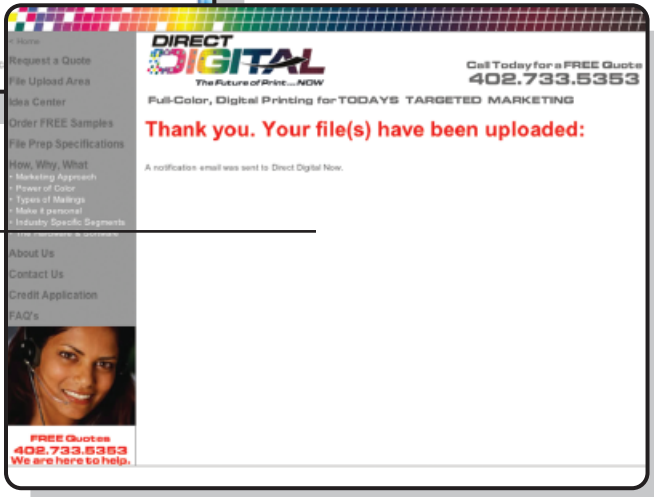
• Home
Request a Quote
File Upload Area
Idea Center
Order FREE Samples
File Prep Specifications
How, Why, What
• Marketing Approach
• Power of Color
• Types of Mailings
• Make it personal
• Industry Specific Segments
• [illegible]
About Us
Contact Us
Credit Application
FAQ's

FREE Quotes
402.733.5353
We are here to help.

DIRECT DIGITAL
The Future of Print.....NOW

Call Today for a FREE Quote
402.733.5353

Full-Color, Digital Printing for TODAYS TARGETED MARKETING

Thank you. Your file(s) have been uploaded:

A notification email was sent to Direct Digital Now.